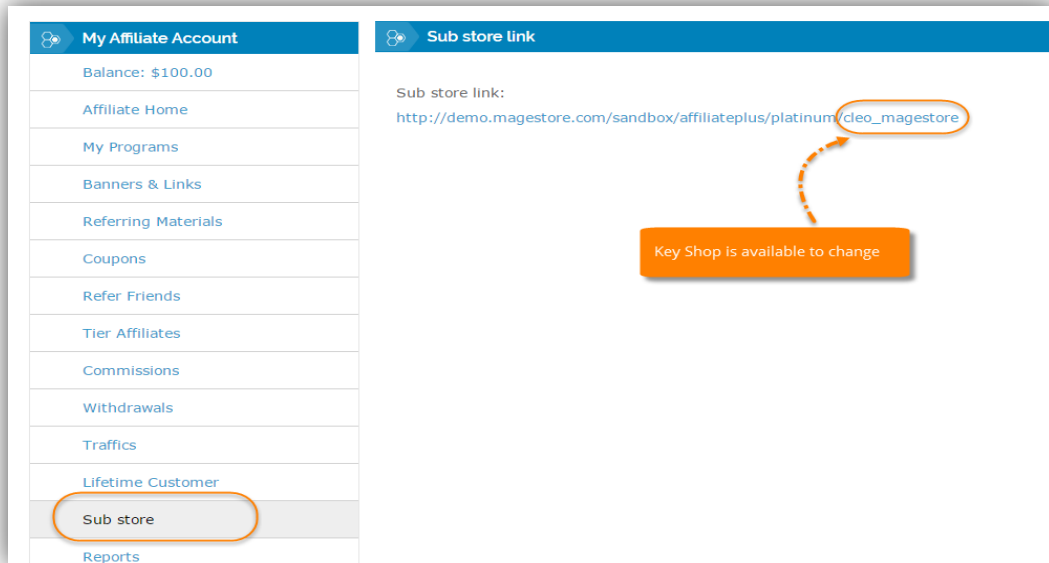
My Affiliate Account

Balance: $100.00

Affiliate Home

My Programs

Banners & Links

Referring Materials

Coupons

Refer Friends

Tier Affiliates

Commissions

Withdrawals

Traffics

Lifetime Customer

Sub store

Reports

Sub store link

Sub store link:

http://demo.magestore.com/sandbox/affiliateplus/platinum/cleo_magestore

Key Shop is available to change